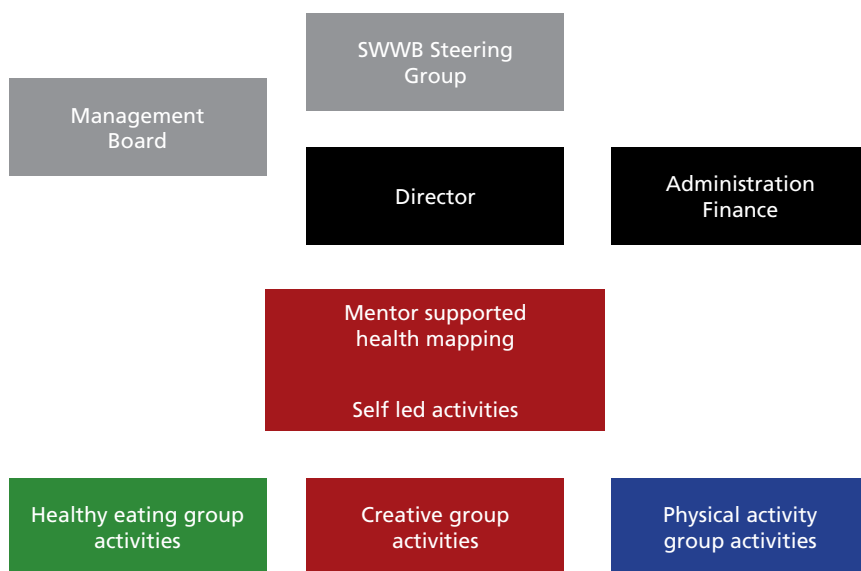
SWWB Steering Group

Management Board

Director

Administration Finance

Mentor supported health mapping

Self led activities

Healthy eating group activities

Creative group activities

Physical activity group activities